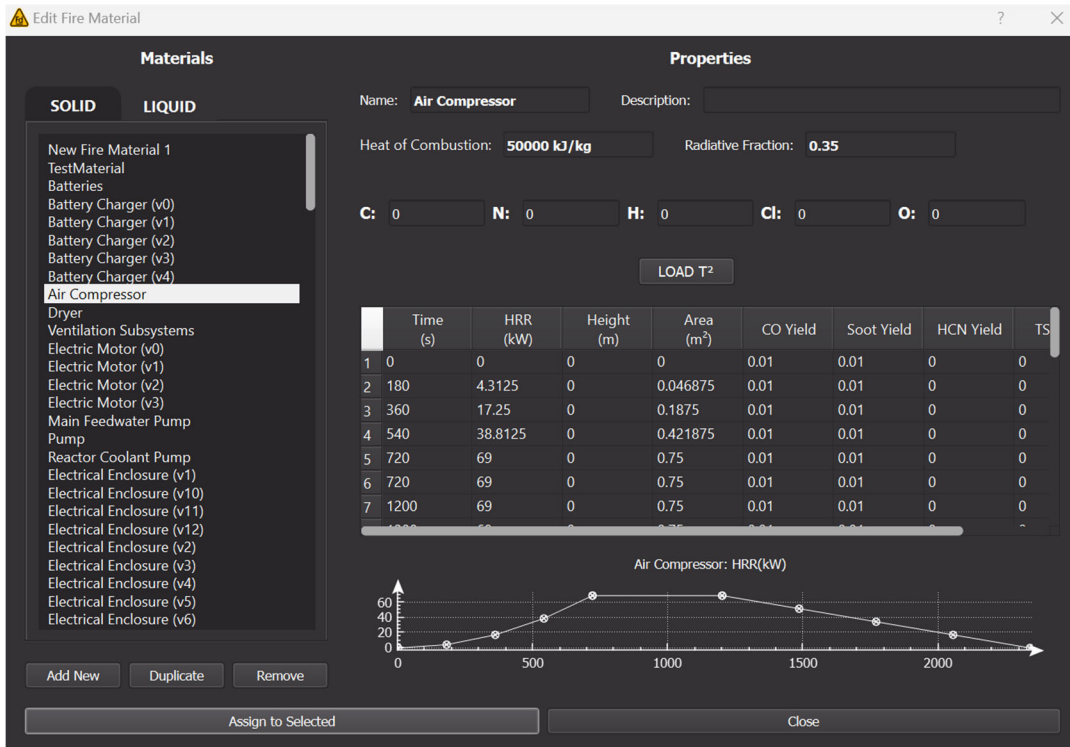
Edit Fire Material

?

Materials

SOLID LIQUID

New Fire Material 1
TestMaterial
Batteries
Battery Charger (v0)
Battery Charger (v1)
Battery Charger (v2)
Battery Charger (v3)
Battery Charger (v4)
Air Compressor
Dryer
Ventilation Subsystems
Electric Motor (v0)
Electric Motor (v1)
Electric Motor (v2)
Electric Motor (v3)
Main Feedwater Pump
Pump
Reactor Coolant Pump
Electrical Enclosure (v1)
Electrical Enclosure (v10)
Electrical Enclosure (v11)
Electrical Enclosure (v12)
Electrical Enclosure (v2)
Electrical Enclosure (v3)
Electrical Enclosure (v4)
Electrical Enclosure (v5)
Electrical Enclosure (v6)

Add New Duplicate Remove

Properties

Name: Air Compressor Description:

Heat of Combustion: 50000 kJ/kg Radiative Fraction: 0.35

C: 0 N: 0 H: 0 Cl: 0 O: 0

LOAD T²

| | Time (s) | HRR (kW) | Height (m) | Area (m²) | CO Yield | Soot Yield | HCN Yield | TS |
|---|---|---|---|---|---|---|---|---|
| 1 | 0 | 0 | 0 | 0 | 0.01 | 0.01 | 0 | 0 |
| 2 | 180 | 4.3125 | 0 | 0.046875 | 0.01 | 0.01 | 0 | 0 |
| 3 | 360 | 17.25 | 0 | 0.1875 | 0.01 | 0.01 | 0 | 0 |
| 4 | 540 | 38.8125 | 0 | 0.421875 | 0.01 | 0.01 | 0 | 0 |
| 5 | 720 | 69 | 0 | 0.75 | 0.01 | 0.01 | 0 | 0 |
| 6 | 720 | 69 | 0 | 0.75 | 0.01 | 0.01 | 0 | 0 |
| 7 | 1200 | 69 | 0 | 0.75 | 0.01 | 0.01 | 0 | 0 |

Air Compressor: HRR(kW)

60
40
20
0
0 500 1000 1500 2000

Assign to Selected Close